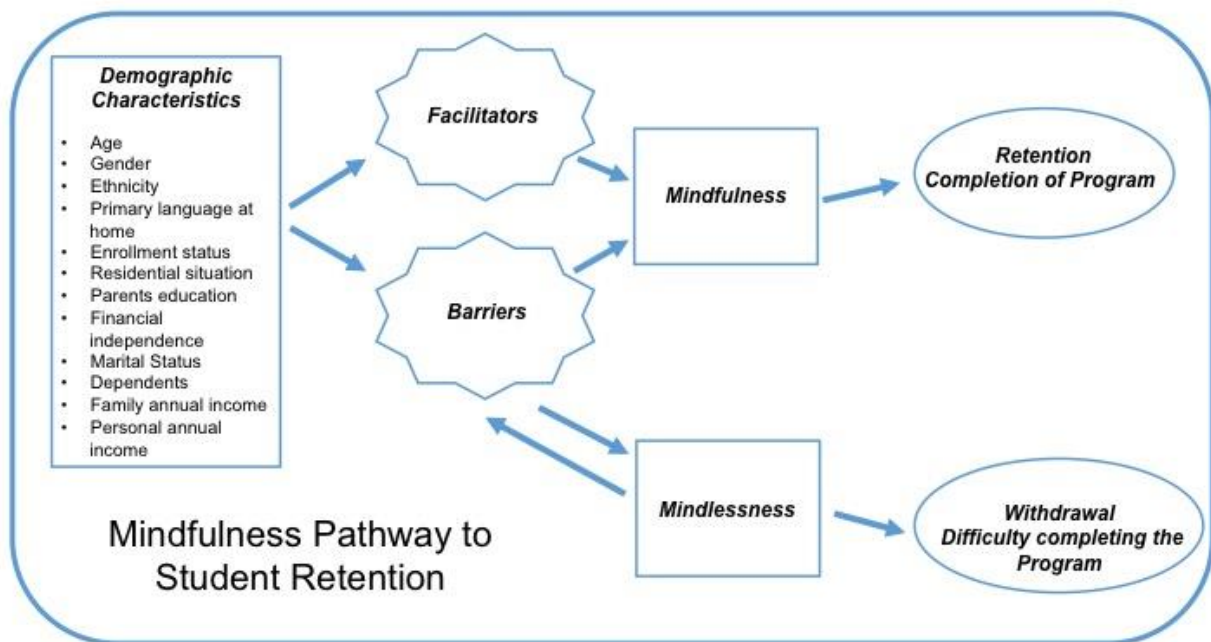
Demographic Characteristics

- Age
- Gender
- Ethnicity
- Primary language at home
- Enrollment status
- Residential situation
- Parents education
- Financial independence
- Marital Status
- Dependents
- Family annual income
- Personal annual income

Facilitators

Barriers

Mindfulness

Retention
Completion of Program

Mindlessness

Withdrawal
Difficulty completing the Program

Mindfulness Pathway to Student Retention